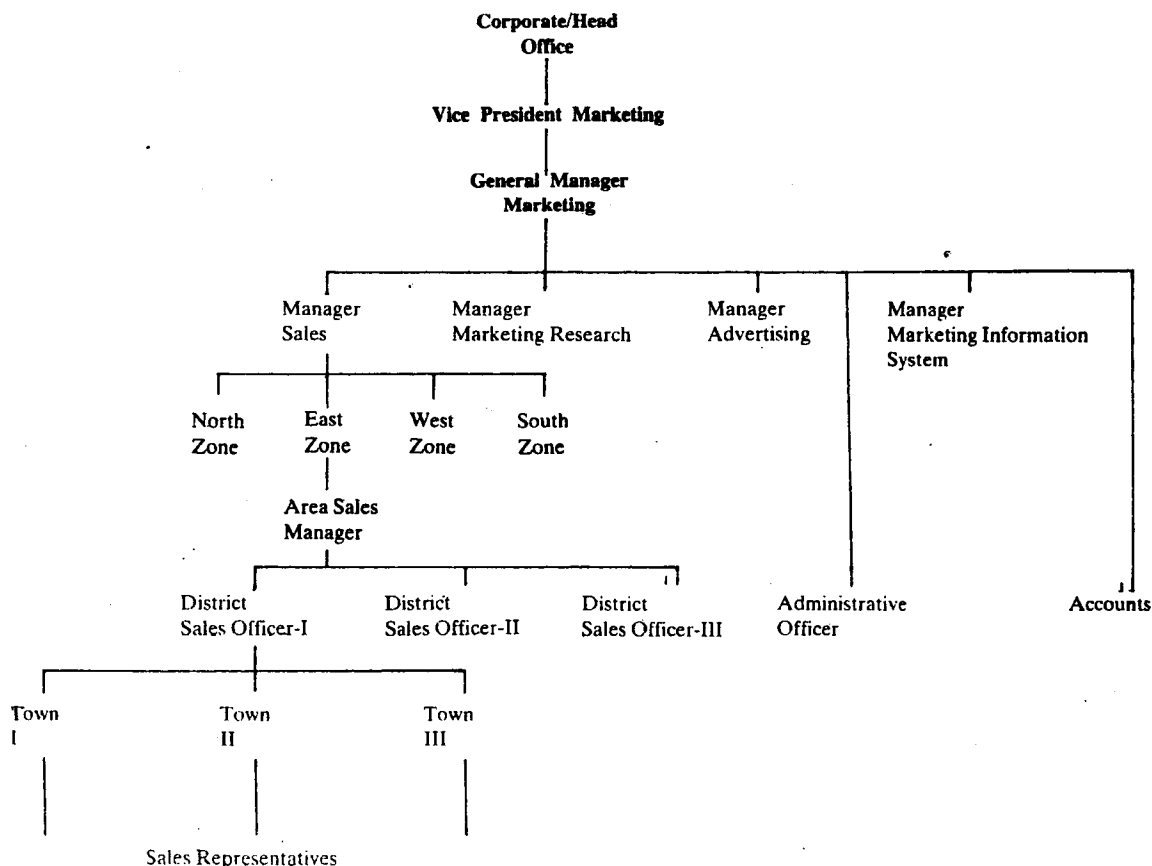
Corporate/Head Office

Vice President Marketing

General Manager Marketing

Manager Sales

Manager Marketing Research

Manager Advertising

Manager Marketing Information System

North Zone

East Zone

West Zone

South Zone

Area Sales Manager

District Sales Officer-I

District Sales Officer-II

District Sales Officer-III

Administrative Officer

Accounts

Town I

Town II

Town III

Sales Representatives